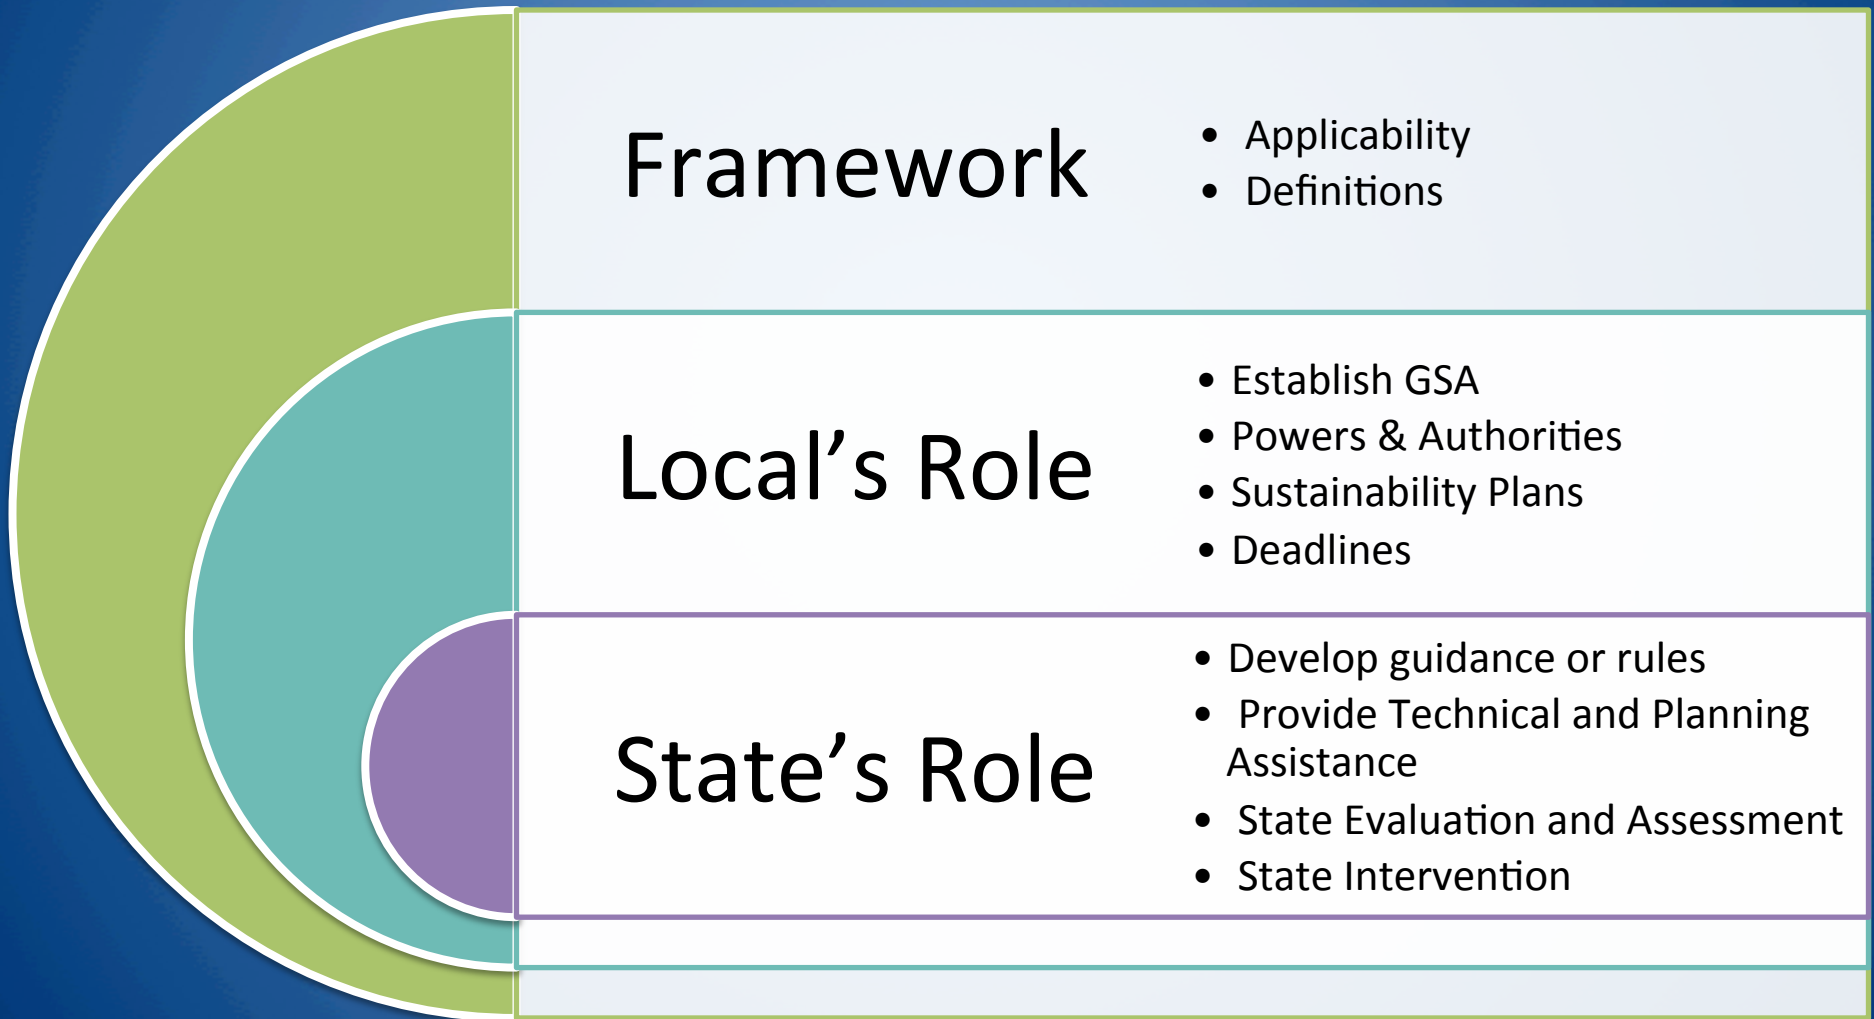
Framework

- Applicability
- Definitions

Local’s Role

- Establish GSA
- Powers & Authorities
- Sustainability Plans
- Deadlines

State’s Role

- Develop guidance or rules
- Provide Technical and Planning Assistance
- State Evaluation and Assessment
- State Intervention